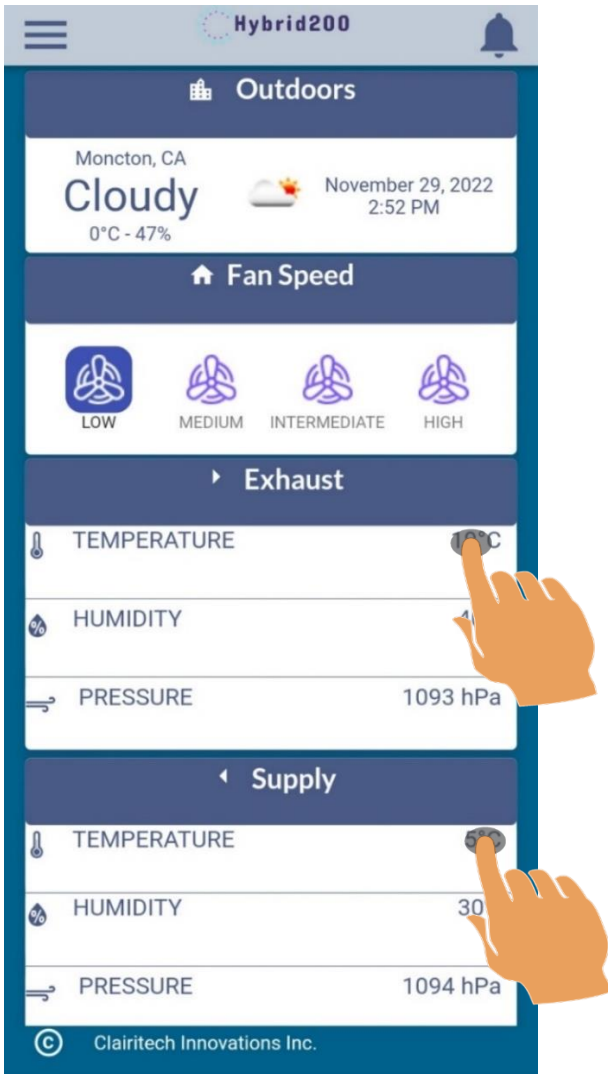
Hybrid200

Outdoors

Moncton, CA
Cloudy
0°C - 47%

November 29, 2022
2:52 PM

Fan Speed

LOW MEDIUM INTERMEDIATE HIGH

Exhaust

TEMPERATURE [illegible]°C

HUMIDITY 4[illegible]

PRESSURE 1093 hPa

Supply

TEMPERATURE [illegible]

HUMIDITY 30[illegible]

PRESSURE 1094 hPa

© Clairitech Innovations Inc.